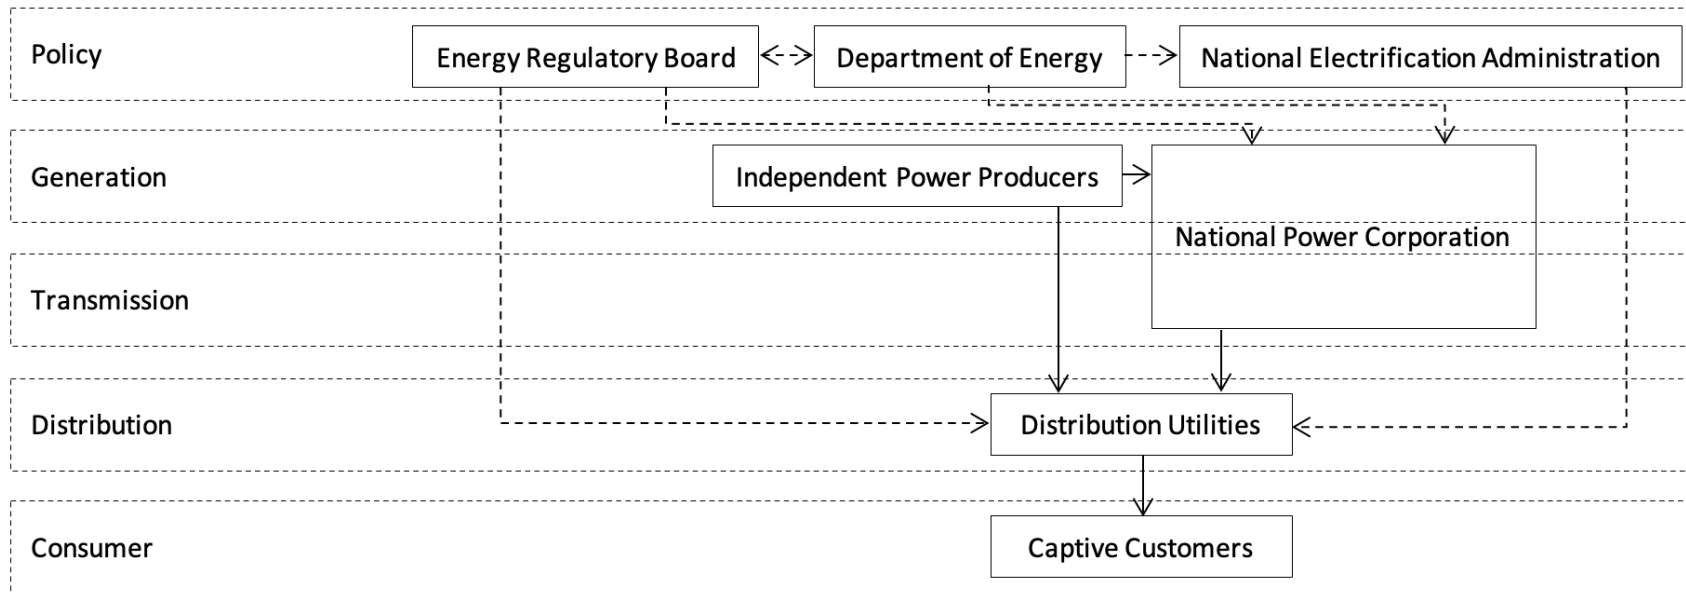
Policy
Energy Regulatory Board
Department of Energy
National Electrification Administration

Generation
Independent Power Producers
National Power Corporation

Transmission

Distribution
Distribution Utilities

Consumer
Captive Customers